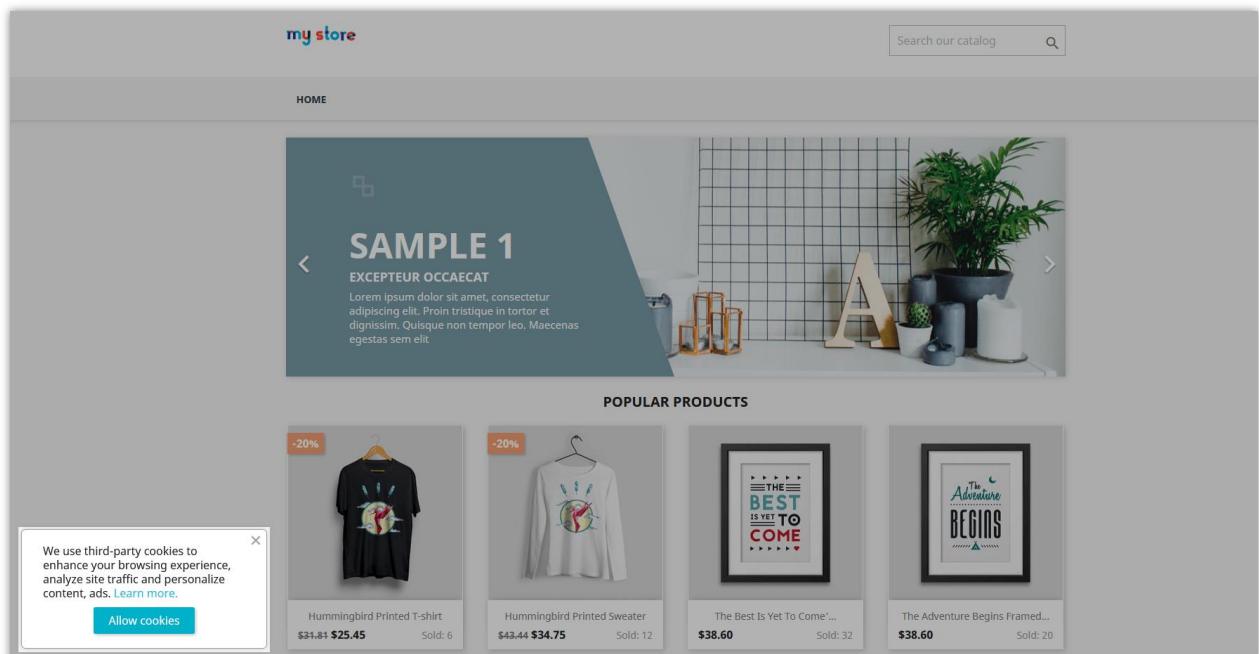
my store

Search our catalog

HOME

SAMPLE 1
EXCEPTEUR OCCAECAT
Lorem ipsum dolor sit amet, consectetur adipiscing elit. Proin tristique in tortor et dignissim. Quisque non tempor leo. Maecenas egestas sem elit

POPULAR PRODUCTS

-20%
Hummingbird Printed T-shirt
~~$31.81~~ $25.45 Sold: 6

-20%
Hummingbird Printed Sweater
~~$43.44~~ $34.75 Sold: 12

THE BEST IS YET TO COME
The Best Is Yet To Come'...
$38.60 Sold: 32

The Adventure BEGINS
The Adventure Begins Framed...
$38.60 Sold: 20

We use third-party cookies to enhance your browsing experience, analyze site traffic and personalize content, ads. Learn more.
Allow cookies